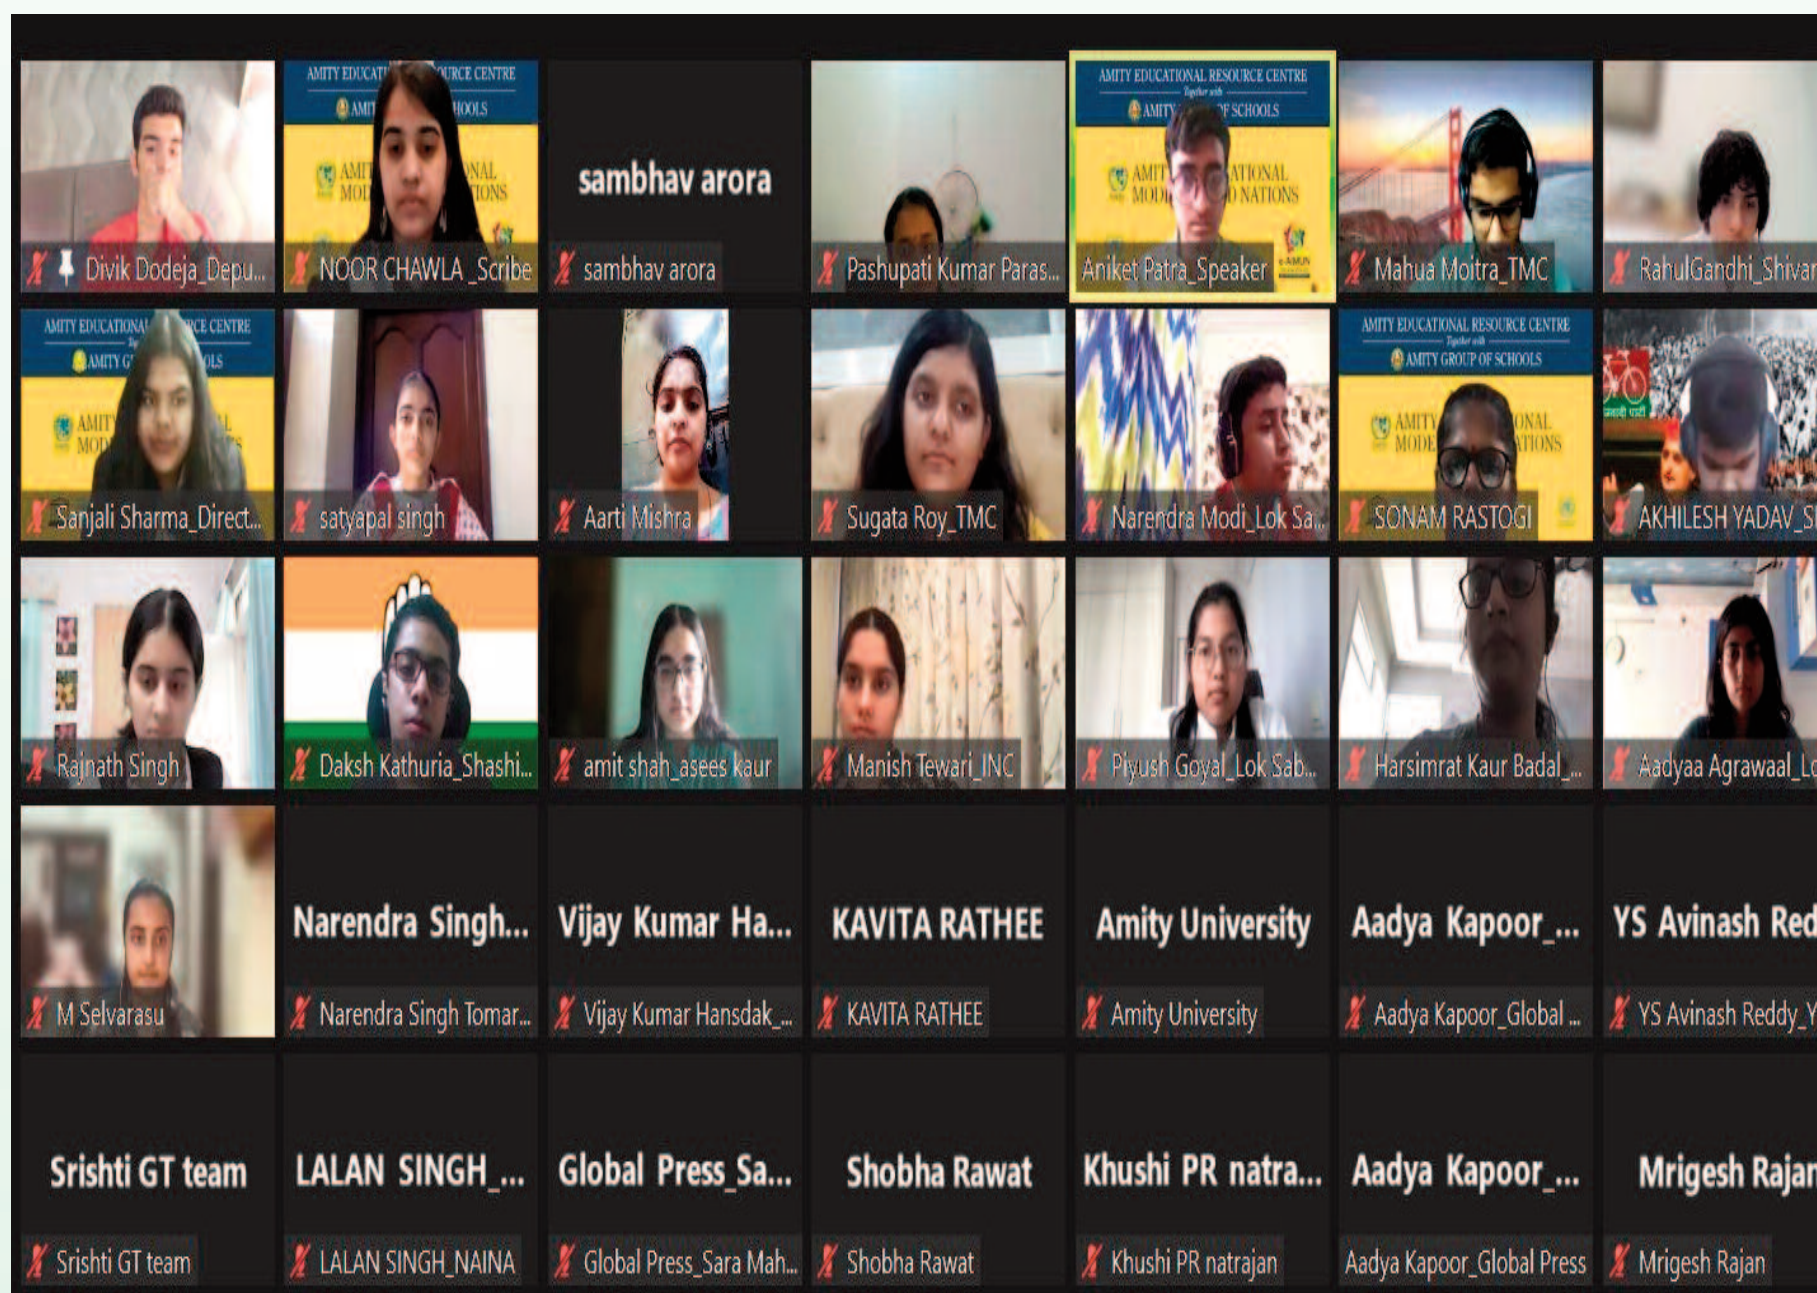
AMITY EDUCAT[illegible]URCE CENTRE
AMI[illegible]HOOLS
AMI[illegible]NAL
MOI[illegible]IONS

Divik Dodeja_Depu...

NOOR CHAWLA_Scribe

sambhav arora

sambhav arora

Pashupati Kumar Paras...

AMITY EDUCATIONAL RESOURCE CENTRE
Together with
AMITY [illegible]F SCHOOLS
AMIT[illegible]ATIONAL
MODI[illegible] NATIONS

Aniket Patra_Speaker

Mahua Moitra_TMC

RahulGandhi_Shivar

AMITY EDUCATIONA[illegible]CE CENTRE
AMITY G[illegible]OLS
AMIT
MOD

Sanjali Sharma_Direct...

satyapal singh

Aarti Mishra

Sugata Roy_TMC

Narendra Modi_Lok Sa...

AMITY EDUCATIONAL RESOURCE CENTRE
Together with
AMITY GROUP OF SCHOOLS
AMITY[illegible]ONAL
MODE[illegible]TIONS

SONAM RASTOGI

AKHILESH YADAV_S

Rajnath Singh

Daksh Kathuria_Shashi...

amit shah_asees kaur

Manish Tewari_INC

Piyush Goyal_Lok Sab...

Harsimrat Kaur Badal_...

Aadyaa Agrawaal_Lo

M Selvarasu

Narendra Singh...

Narendra Singh Tomar...

Vijay Kumar Ha...

Vijay Kumar Hansdak_...

KAVITA RATHEE

KAVITA RATHEE

Amity University

Amity University

Aadya Kapoor_...

Aadya Kapoor_Global ...

YS Avinash Red

YS Avinash Reddy_Y

Srishti GT team

Srishti GT team

LALAN SINGH_...

LALAN SINGH_NAINA

Global Press_Sa...

Global Press_Sara Mah...

Shobha Rawat

Shobha Rawat

Khushi PR natra...

Khushi PR natrajan

Aadya Kapoor_...

Aadya Kapoor_Global Press

Mrigesh Rajan

Mrigesh Rajan